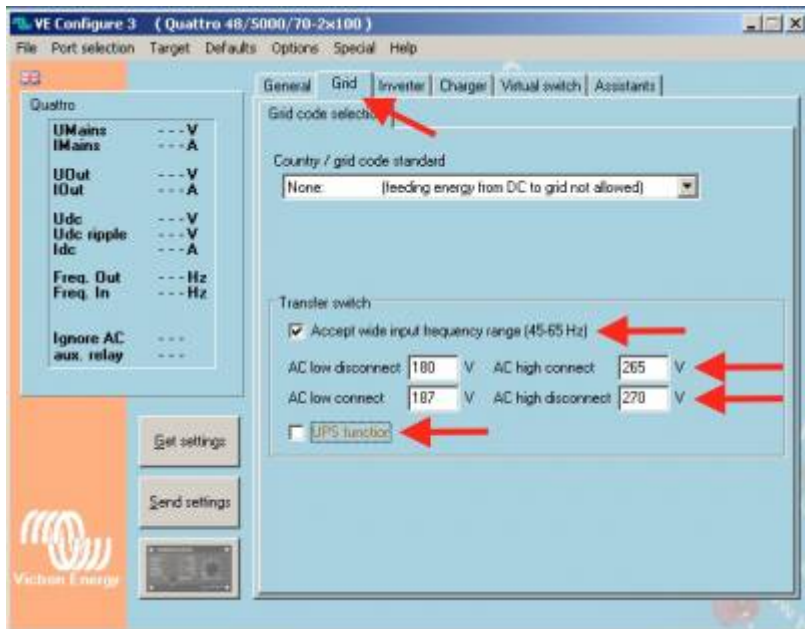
VE Configure 3 ( Quattro 48/5000/70-2x100 )

File Port selection Target Defaults Options Special Help

Quattro

| | |
|---|---|
| UMains | - - - V |
| IMains | - - - A |
| UOut | - - - V |
| IOut | - - - A |
| Udc | - - - V |
| Udc ripple | - - - V |
| Idc | - - - A |
| Freq. Out | - - - Hz |
| Freq. In | - - - Hz |
| Ignore AC | - - - |
| aux. relay | - - - |

Get settings

Send settings

Victron Energy

General Grid Inverter Charger Virtual switch Assistants

Grid code selectio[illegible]

Country / grid code standard

None: (feeding energy from DC to grid not allowed)

Transfer switch

Accept wide input frequency range (45-65 Hz)

AC low disconnect 180 V AC high connect 265 V

AC low connect 187 V AC high disconnect 270 V

UPS function